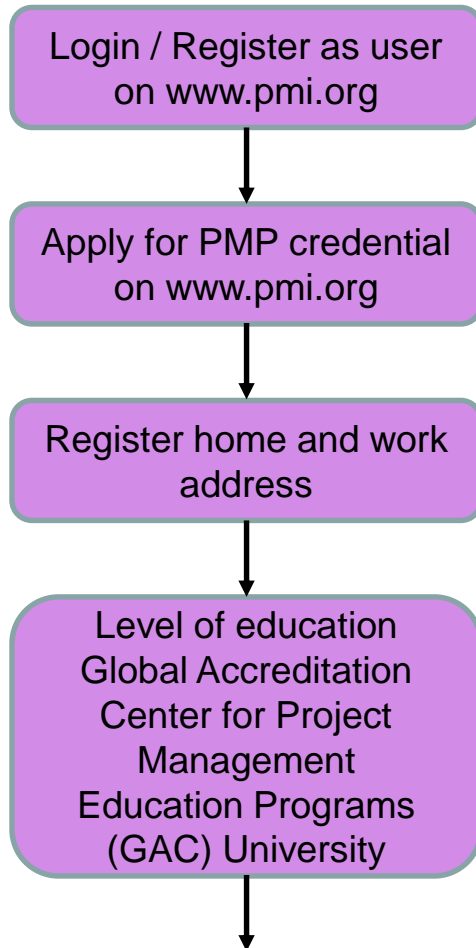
Login / Register as user on www.pmi.org

Apply for PMP credential on www.pmi.org

Register home and work address

Level of education
Global Accreditation Center for Project Management Education Programs (GAC) University